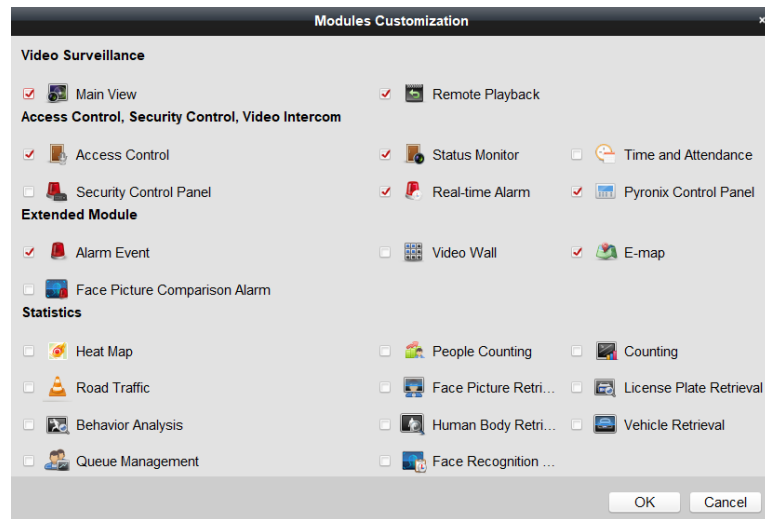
Modules Customization

Video Surveillance

Main View

Remote Playback

Access Control, Security Control, Video Intercom

Access Control

Status Monitor

Time and Attendance

Security Control Panel

Real-time Alarm

Pyronix Control Panel

Extended Module

Alarm Event

Video Wall

E-map

Face Picture Comparison Alarm

Statistics

Heat Map

People Counting

Counting

Road Traffic

Face Picture Retri...

License Plate Retrieval

Behavior Analysis

Human Body Retri...

Vehicle Retrieval

Queue Management

Face Recognition ...

OK

Cancel